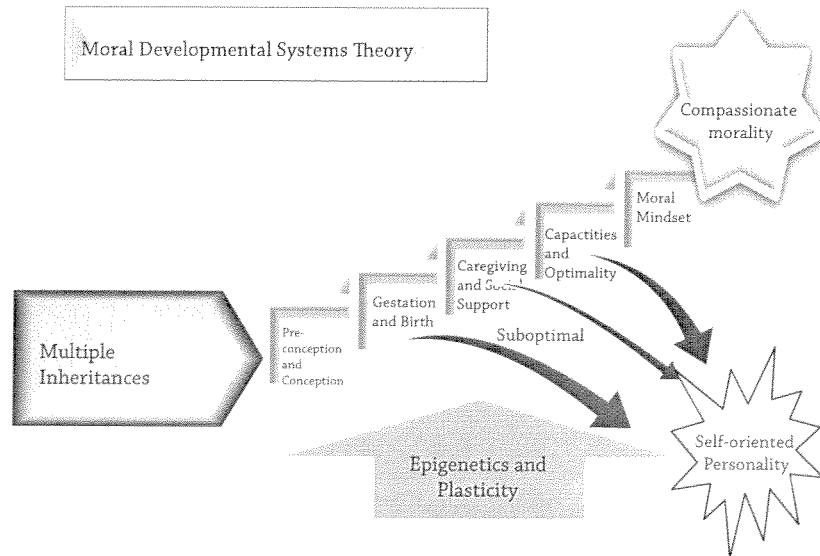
Moral Developmental Systems Theory

Compassionate morality

Moral Mindset

Capacities and Optimality

Caregiving and Social Support

Gestation and Birth

Pre-conception and Conception

Multiple Inheritances

Suboptimal

Epigenetics and Plasticity

Self-oriented Personality